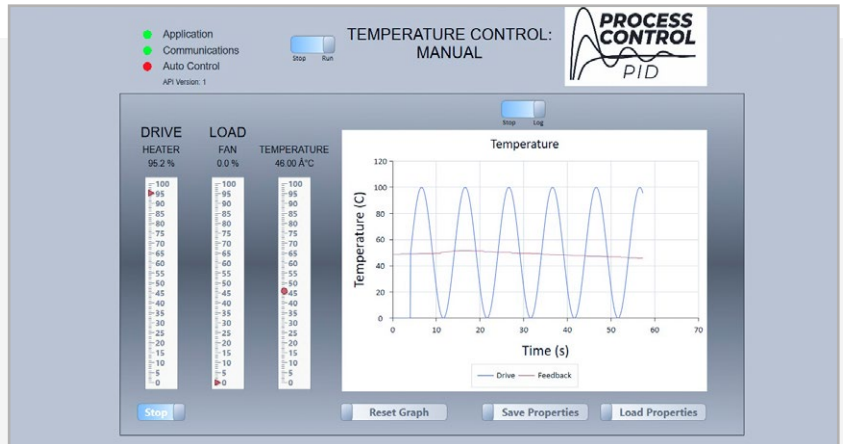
Application
Communications
Auto Control
API Version: 1

Stop Run

TEMPERATURE CONTROL: MANUAL

PROCESS CONTROL
PID

Stop Log

DRIVE
HEATER
95.2 %

LOAD
FAN
0.0 %

TEMPERATURE
46.00 Â°C

100
95
90
85
80
75
70
65
60
55
50
45
40
35
30
25
20
15
10
5
0

100
95
90
85
80
75
70
65
60
55
50
45
40
35
30
25
20
15
10
5
0

100
95
90
85
80
75
70
65
60
55
50
45
40
35
30
25
20
15
10
5
0

Temperature

120
100
80
60
40
20
0

Temperature (C)

0 10 20 30 40 50 60 70

Time (s)

Drive Feedback

Stop

Reset Graph

Save Properties

Load Properties